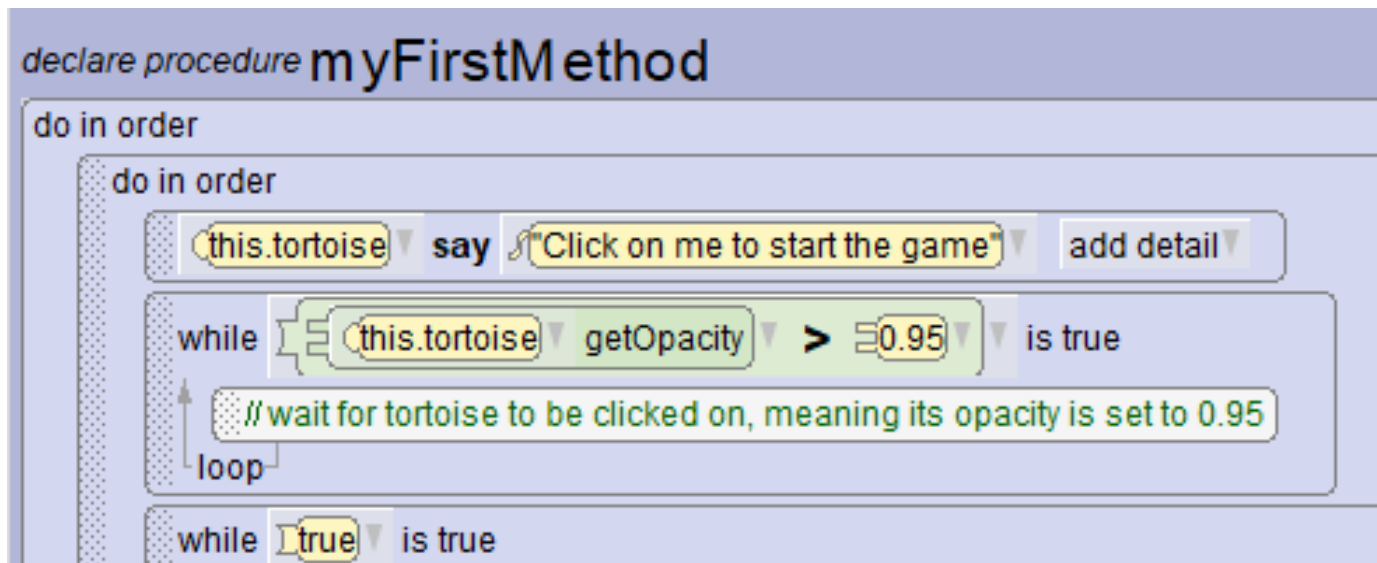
declare procedure myFirstMethod

do in order

do in order

this.tortoise say "Click on me to start the game" add detail

while this.tortoise getOpacity > 0.95 is true

// wait for tortoise to be clicked on, meaning its opacity is set to 0.95

loop

while true is true